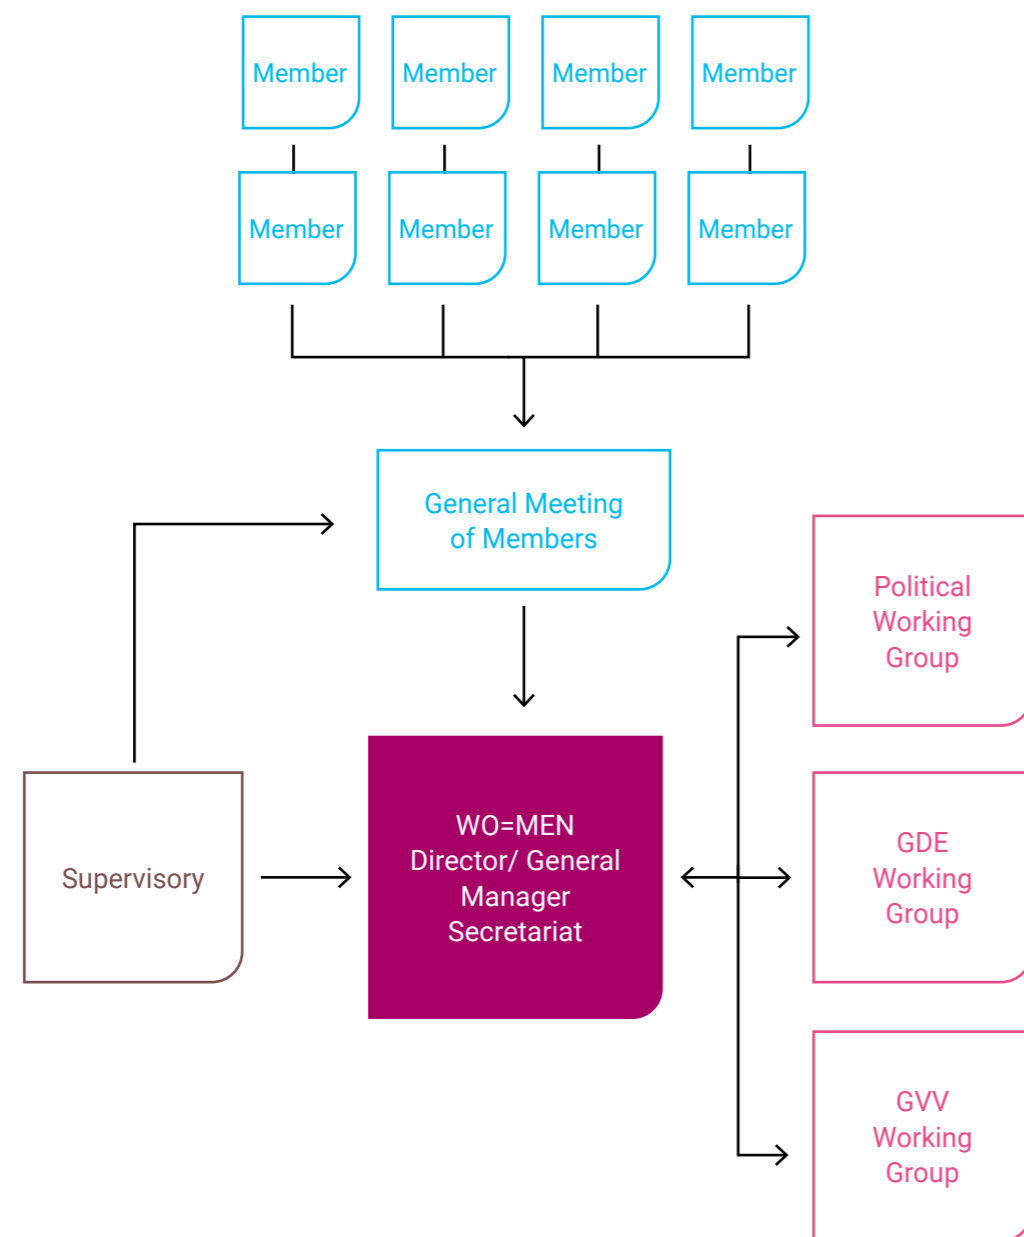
Member
Member
Member
Member

Member
Member
Member
Member

General Meeting of Members

Supervisory

WO=MEN Director/ General Manager Secretariat

Political Working Group

GDE Working Group

GVV Working Group